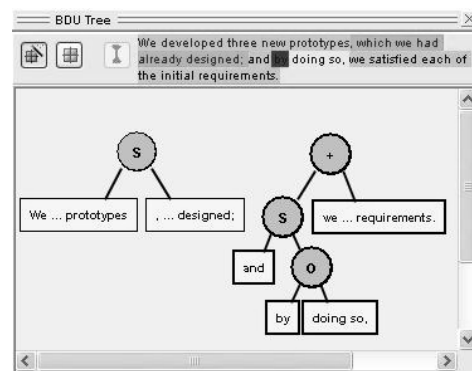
BDU Tree

We developed three new prototypes, which we had already designed; and by doing so, we satisfied each of the initial requirements.

S

+

We ... prototypes

, ... designed;

S

we ... requirements.

and

O

by

doing so,